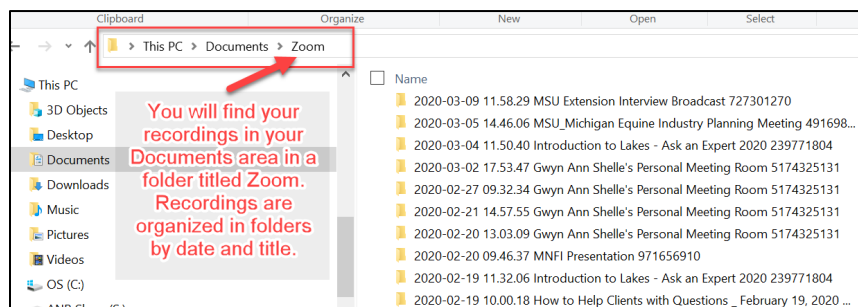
Clipboard Organize New Open Select

> This PC > Documents > Zoom

This PC
3D Objects
Desktop
Documents
Downloads
Music
Pictures
Videos
OS (C:)

You will find your recordings in your Documents area in a folder titled Zoom. Recordings are organized in folders by date and title.

Name
2020-03-09 11.58.29 MSU Extension Interview Broadcast 727301270
2020-03-05 14.46.06 MSU_Michigan Equine Industry Planning Meeting 491698...
2020-03-04 11.50.40 Introduction to Lakes - Ask an Expert 2020 239771804
2020-03-02 17.53.47 Gwyn Ann Shelle's Personal Meeting Room 5174325131
2020-02-27 09.32.34 Gwyn Ann Shelle's Personal Meeting Room 5174325131
2020-02-21 14.57.55 Gwyn Ann Shelle's Personal Meeting Room 5174325131
2020-02-20 13.03.09 Gwyn Ann Shelle's Personal Meeting Room 5174325131
2020-02-20 09.46.37 MNFI Presentation 971656910
2020-02-19 11.32.06 Introduction to Lakes - Ask an Expert 2020 239771804
2020-02-19 10.00.18 How to Help Clients with Questions _ February 19, 2020 _...